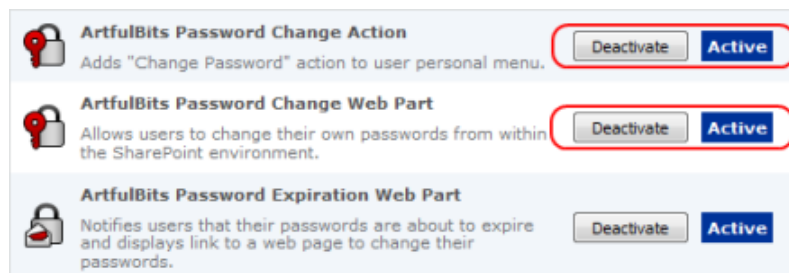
ArtfulBits Password Change Action

Adds "Change Password" action to user personal menu.

Deactivate Active

ArtfulBits Password Change Web Part

Allows users to change their own passwords from within the SharePoint environment.

Deactivate Active

ArtfulBits Password Expiration Web Part

Notifies users that their passwords are about to expire and displays link to a web page to change their passwords.

Deactivate Active